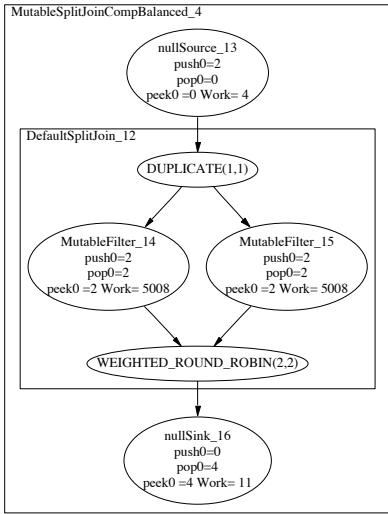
MutableSplitJoinCompBalanced_4

nullSource_13
push0=2
pop0=0
peek0 =0 Work= 4

DefaultSplitJoin_12

DUPLICATE(1,1)

MutableFilter_14
push0=2
pop0=2
peek0 =2 Work= 5008

MutableFilter_15
push0=2
pop0=2
peek0 =2 Work= 5008

WEIGHTED_ROUND_ROBIN(2,2)

nullSink_16
push0=0
pop0=4
peek0 =4 Work= 11